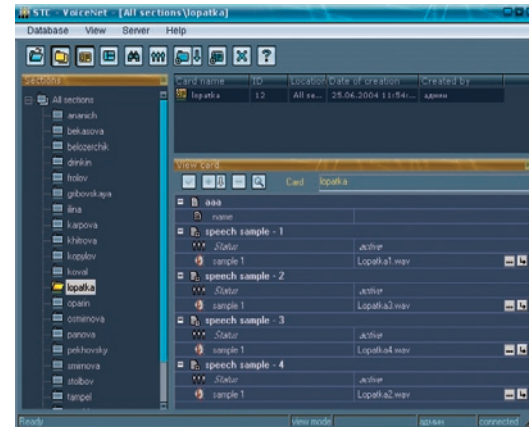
STC - VoiceNet - [All sections\lopatka]

Database View Server Help

Sections

All sections
ananich
bekasova
belozerchik
drinkin
frolov
gribovskaya
ilina
karpova
khitrova
kopylov
koval
lopatka
oparin
osminova
panova
pekhovsky
smirnova
stolbov
tampel

| Card name | ID | Location | Date of creation | Created by |
|---|---|---|---|---|
| lopatka | 12 | All se... | 25.06.2004 11:54:... | админ |

View card

Card lopatka

aaa
name
speech sample - 1
Status active
sample 1 Lopatka1.wav
speech sample - 2
Status active
sample 1 Lopatka3.wav
speech sample - 3
Status active
sample 1 Lopatka4.wav
speech sample - 4
Status active
sample 1 Lopatka2.wav

Ready view mode админ connected